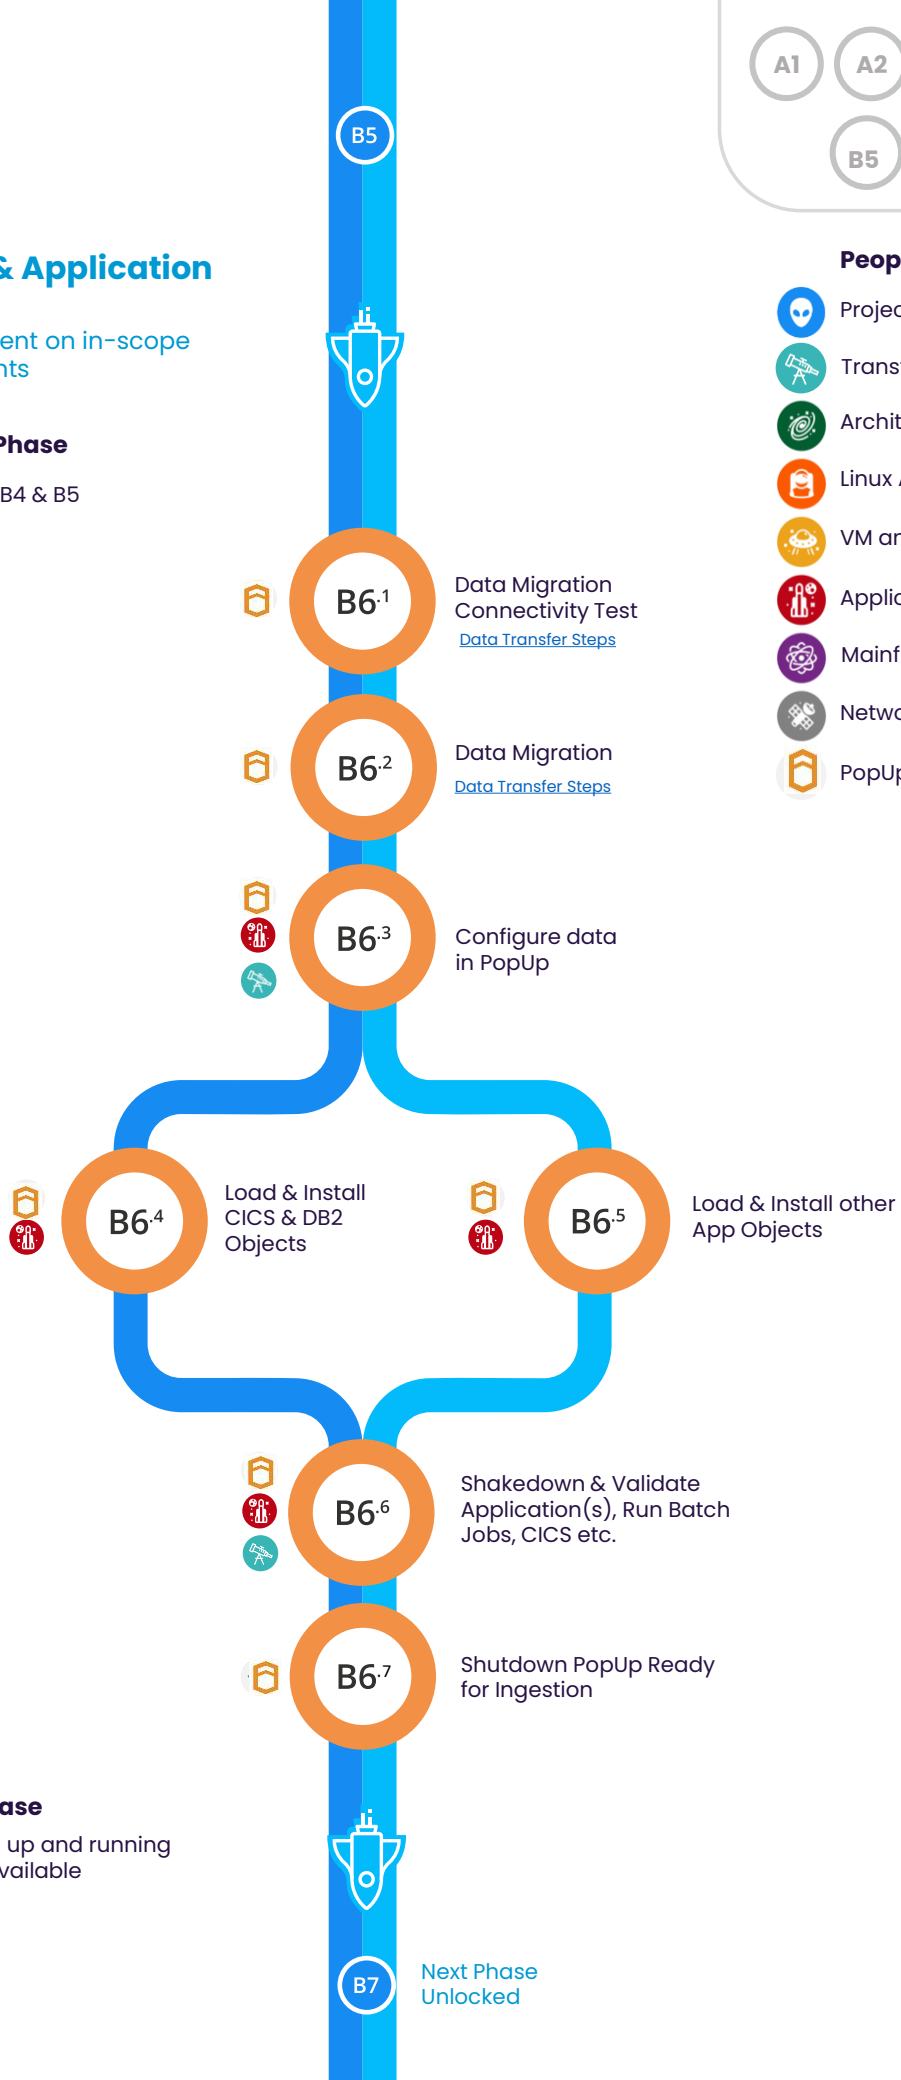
A1
A2
B5

B5

& Application

ent on in-scope
nts

Phase

B4 & B5

Peop
Projec
Trans
Archit
Linux
VM ar
Applic
Mainf
Netwo
PopUp

B6.1
Data Migration Connectivity Test
Data Transfer Steps

B6.2
Data Migration
Data Transfer Steps

B6.3
Configure data in PopUp

B6.4
Load & Install CICS & DB2 Objects

B6.5
Load & Install other App Objects

B6.6
Shakedown & Validate Application(s), Run Batch Jobs, CICS etc.

B6.7
Shutdown PopUp Ready for Ingestion

ase
up and running
vailable

B7
Next Phase Unlocked